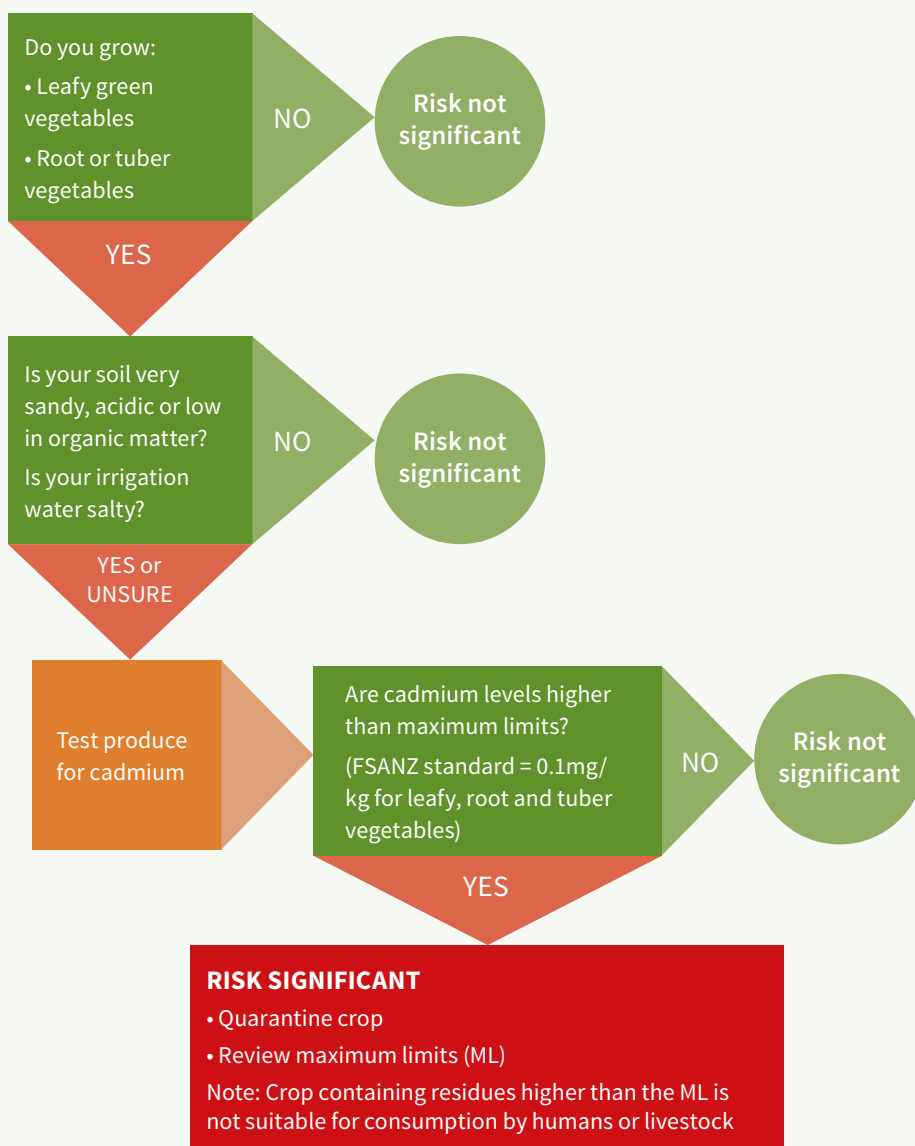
Do you grow:

• Leafy green vegetables

• Root or tuber vegetables

NO

Risk not significant

YES

Is your soil very sandy, acidic or low in organic matter?

Is your irrigation water salty?

NO

Risk not significant

YES or UNSURE

Test produce for cadmium

Are cadmium levels higher than maximum limits?

(FSANZ standard = 0.1mg/kg for leafy, root and tuber vegetables)

NO

Risk not significant

YES

RISK SIGNIFICANT

• Quarantine crop

• Review maximum limits (ML)

Note: Crop containing residues higher than the ML is not suitable for consumption by humans or livestock